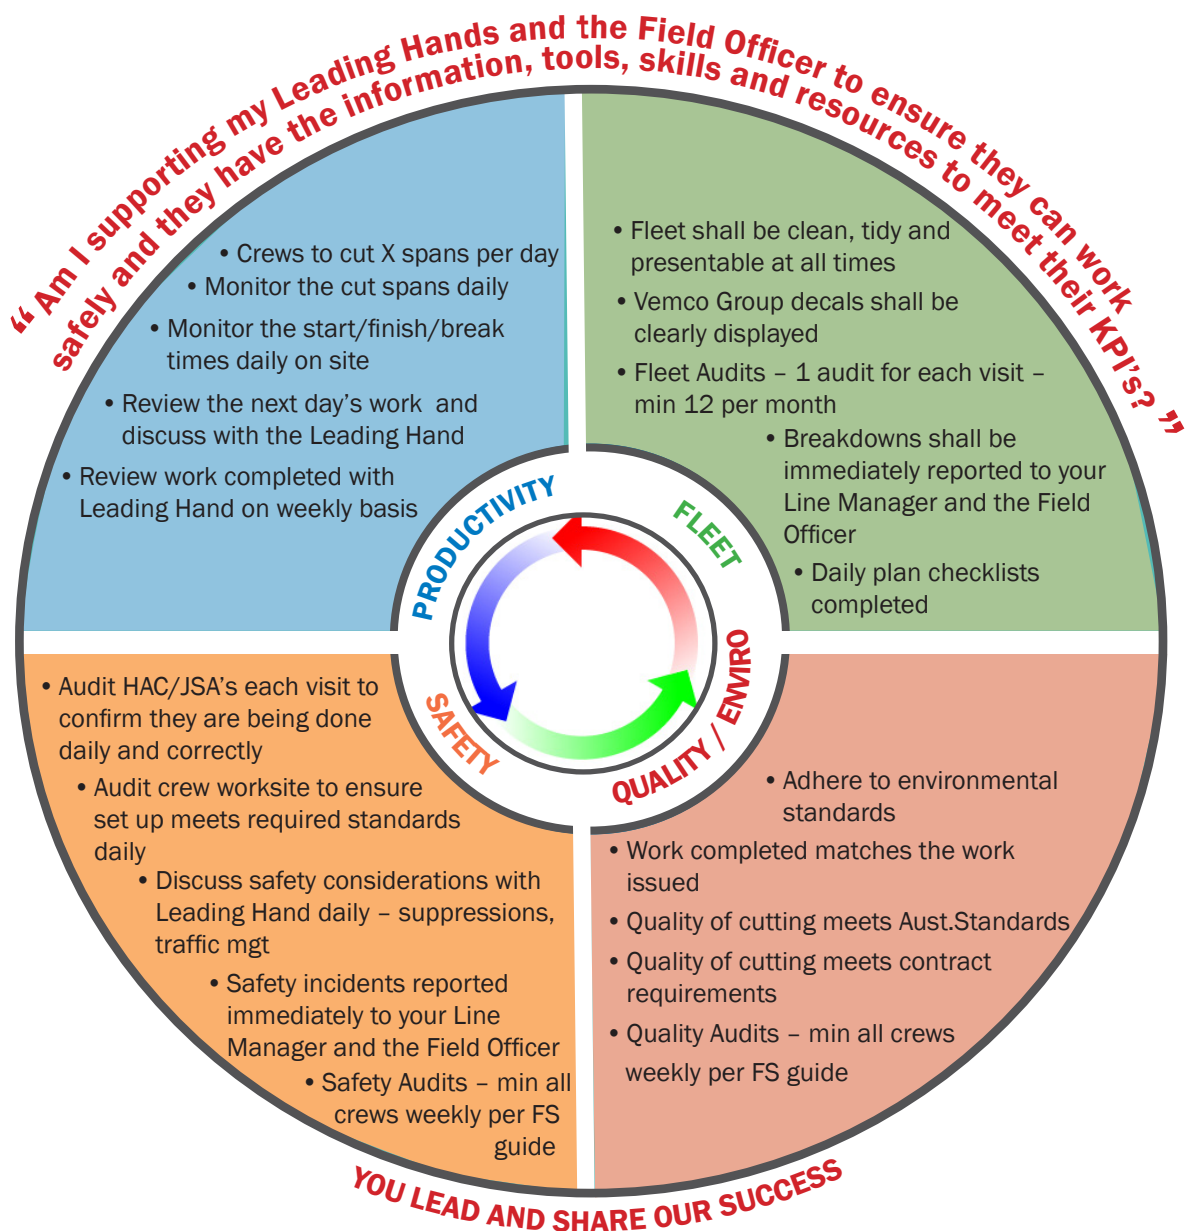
“ Am I supporting my Leading Hands and the Field Officer to ensure they can work safely and they have the information, tools, skills and resources to meet their KPI's? ”

• Crews to cut X spans per day
• Monitor the cut spans daily
• Monitor the start/finish/break times daily on site
• Review the next day's work and discuss with the Leading Hand
• Review work completed with Leading Hand on weekly basis

• Fleet shall be clean, tidy and presentable at all times
• Vemco Group decals shall be clearly displayed
• Fleet Audits – 1 audit for each visit – min 12 per month
• Breakdowns shall be immediately reported to your Line Manager and the Field Officer
• Daily plan checklists completed

PRODUCTIVITY
FLEET
SAFETY
QUALITY / ENVIRO

• Audit HAC/JSA's each visit to confirm they are being done daily and correctly
• Audit crew worksite to ensure set up meets required standards daily
• Discuss safety considerations with Leading Hand daily – suppressions, traffic mgt
• Safety incidents reported immediately to your Line Manager and the Field Officer
• Safety Audits – min all crews weekly per FS guide

• Adhere to environmental standards
• Work completed matches the work issued
• Quality of cutting meets Aust.Standards
• Quality of cutting meets contract requirements
• Quality Audits – min all crews weekly per FS guide

YOU LEAD AND SHARE OUR SUCCESS